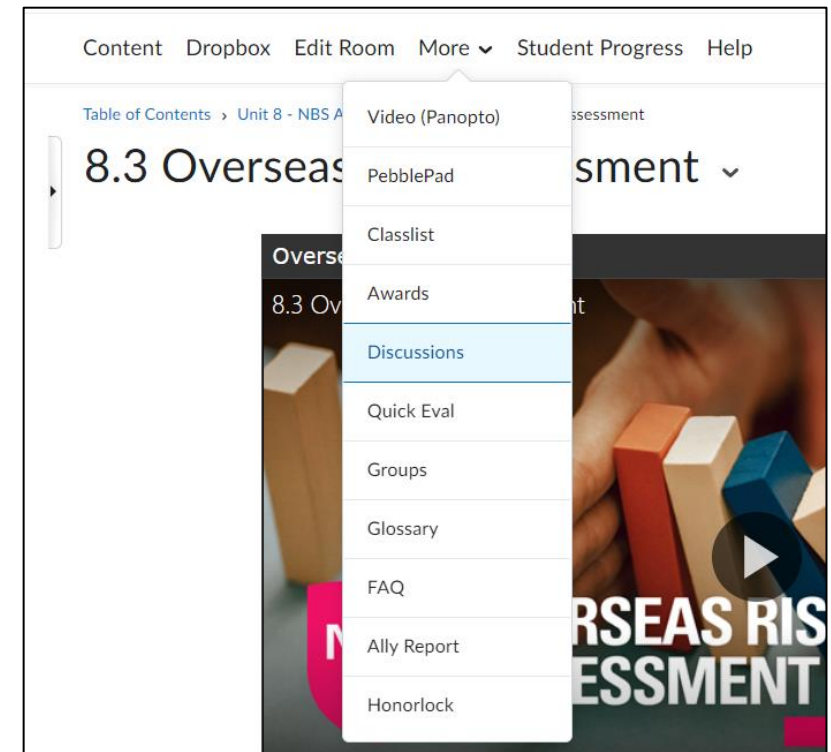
Content Dropbox Edit Room More Student Progress Help

Table of Contents › Unit 8 - NBS A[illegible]ssessment

8.3 Overseas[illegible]sment

Overse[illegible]

8.3 Ov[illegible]nt

Video (Panopto)
PebblePad
Classlist
Awards
Discussions
Quick Eval
Groups
Glossary
FAQ
Ally Report
Honorlock

N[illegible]RSEAS RIS
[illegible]ESSMENT